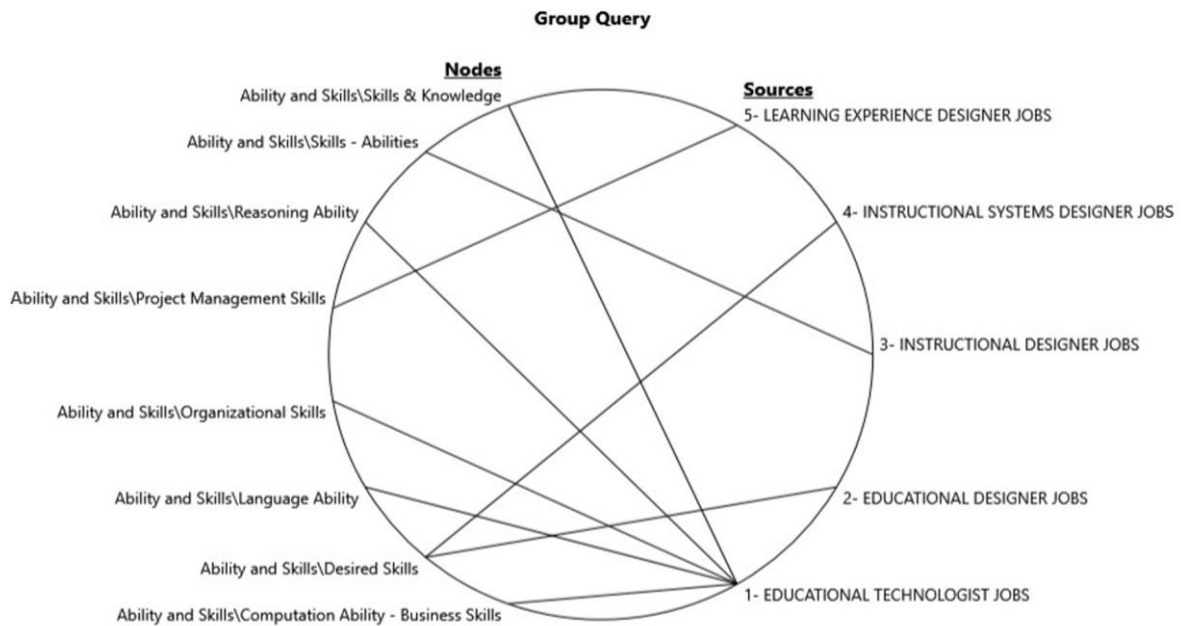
Group Query

Nodes

Ability and Skills\Skills & Knowledge

Ability and Skills\Skills - Abilities

Ability and Skills\Reasoning Ability

Ability and Skills\Project Management Skills

Ability and Skills\Organizational Skills

Ability and Skills\Language Ability

Ability and Skills\Desired Skills

Ability and Skills\Computation Ability - Business Skills

Sources

5- LEARNING EXPERIENCE DESIGNER JOBS

4- INSTRUCTIONAL SYSTEMS DESIGNER JOBS

3- INSTRUCTIONAL DESIGNER JOBS

2- EDUCATIONAL DESIGNER JOBS

1- EDUCATIONAL TECHNOLOGIST JOBS